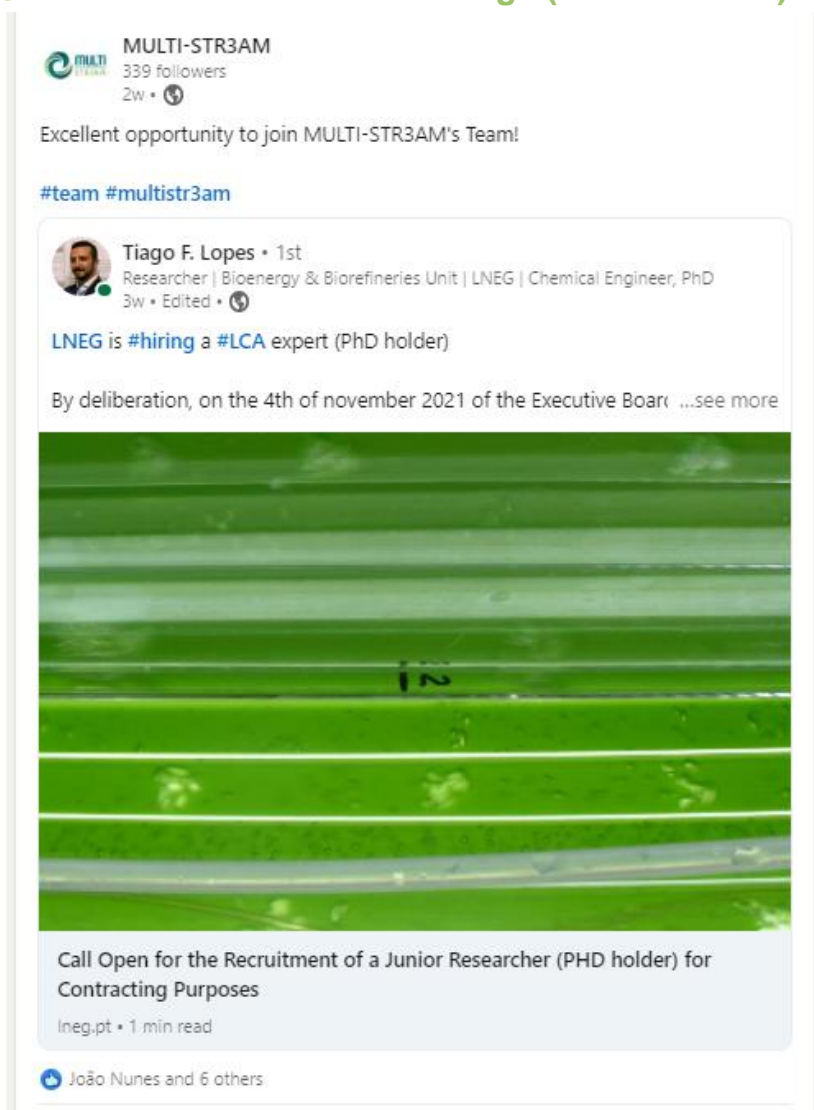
MULTI-STR3AM
339 followers
2w •

Excellent opportunity to join MULTI-STR3AM's Team!

#team #multistr3am

Tiago F. Lopes • 1st
Researcher | Bioenergy & Biorefineries Unit | LNEG | Chemical Engineer, PhD
3w • Edited •

LNEG is #hiring a #LCA expert (PhD holder)

By deliberation, on the 4th of november 2021 of the Executive Boar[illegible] ...see more

12

Call Open for the Recruitment of a Junior Researcher (PHD holder) for Contracting Purposes

lneg.pt • 1 min read

João Nunes and 6 others